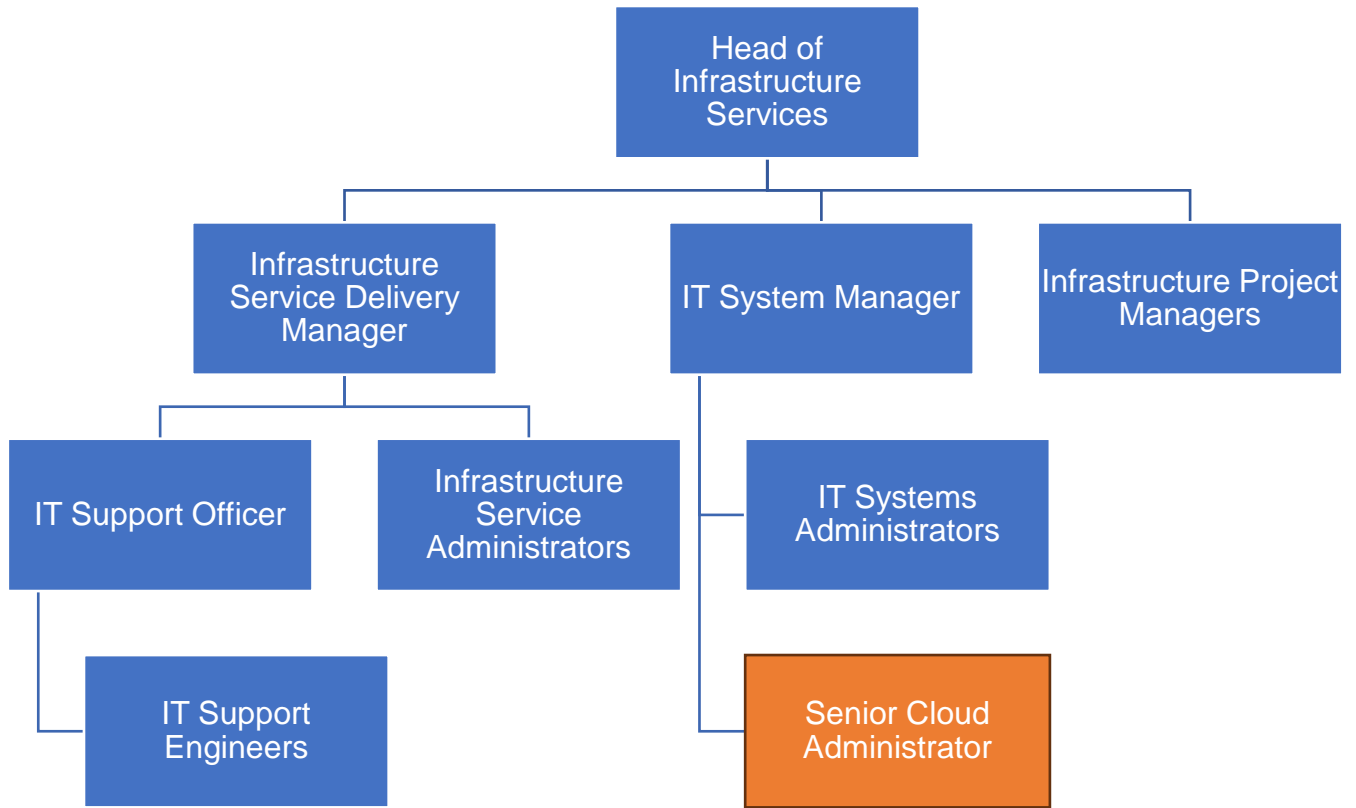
Head of Infrastructure Services

Infrastructure Service Delivery Manager

IT System Manager

Infrastructure Project Managers

IT Support Officer

Infrastructure Service Administrators

IT Systems Administrators

IT Support Engineers

Senior Cloud Administrator